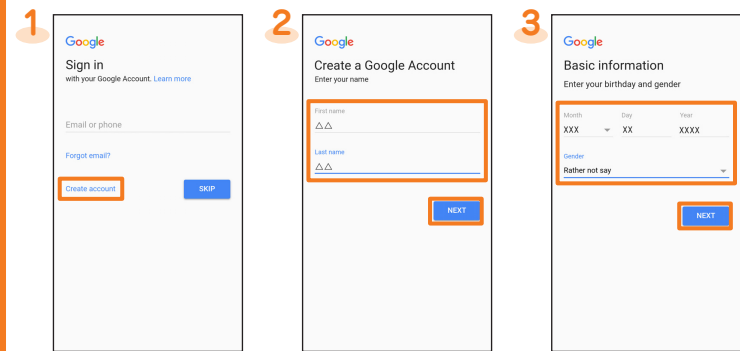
1

Google

Sign in

with your Google Account. Learn more

Email or phone

Forgot email?

Create account

SKIP

2

Google

Create a Google Account

Enter your name

First name

△△

Last name

△△

NEXT

3

Google

Basic information

Enter your birthday and gender

Month

XXX

Day

XX

Year

XXXX

Gender

Rather not say

NEXT